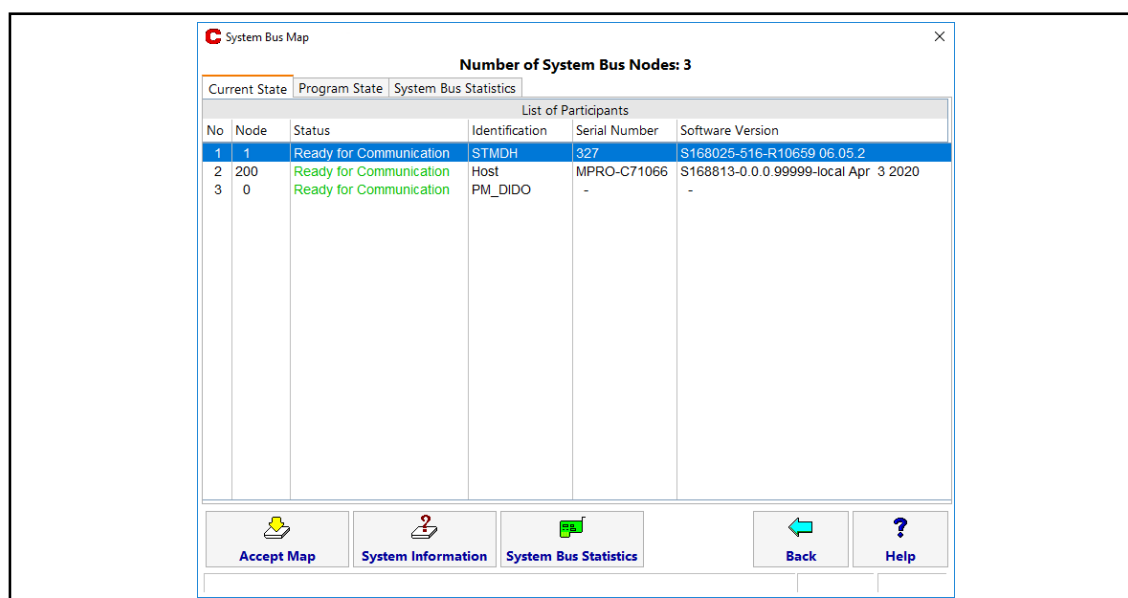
System Bus Map

Number of System Bus Nodes: 3

Current State | Program State | System Bus Statistics

List of Participants

| No | Node | Status | Identification | Serial Number | Software Version |
|---|---|---|---|---|---|
| 1 | 1 | Ready for Communication | STMDH | 327 | S168025-516-R10659 06.05.2 |
| 2 | 200 | Ready for Communication | Host | MPRO-C71066 | S168813-0.0.0.99999-local Apr 3 2020 |
| 3 | 0 | Ready for Communication | PM_DIDO | - | - |

Accept Map
System Information
System Bus Statistics
Back
Help